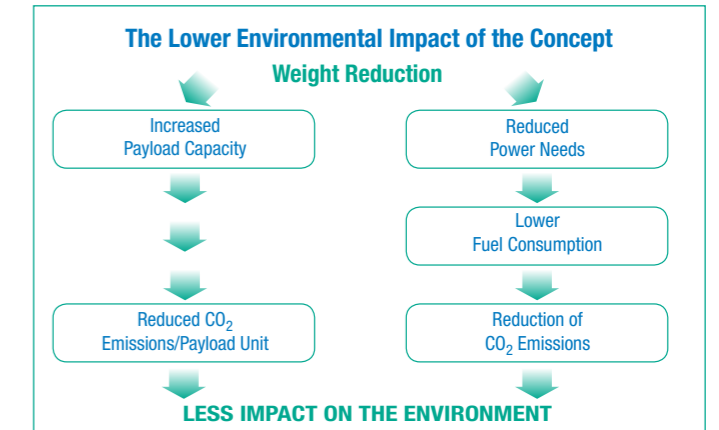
The Lower Environmental Impact of the Concept

Weight Reduction

Increased Payload Capacity

Reduced $CO_2$ Emissions/Payload Unit

Reduced Power Needs

Lower Fuel Consumption

Reduction of $CO_2$ Emissions

LESS IMPACT ON THE ENVIRONMENT